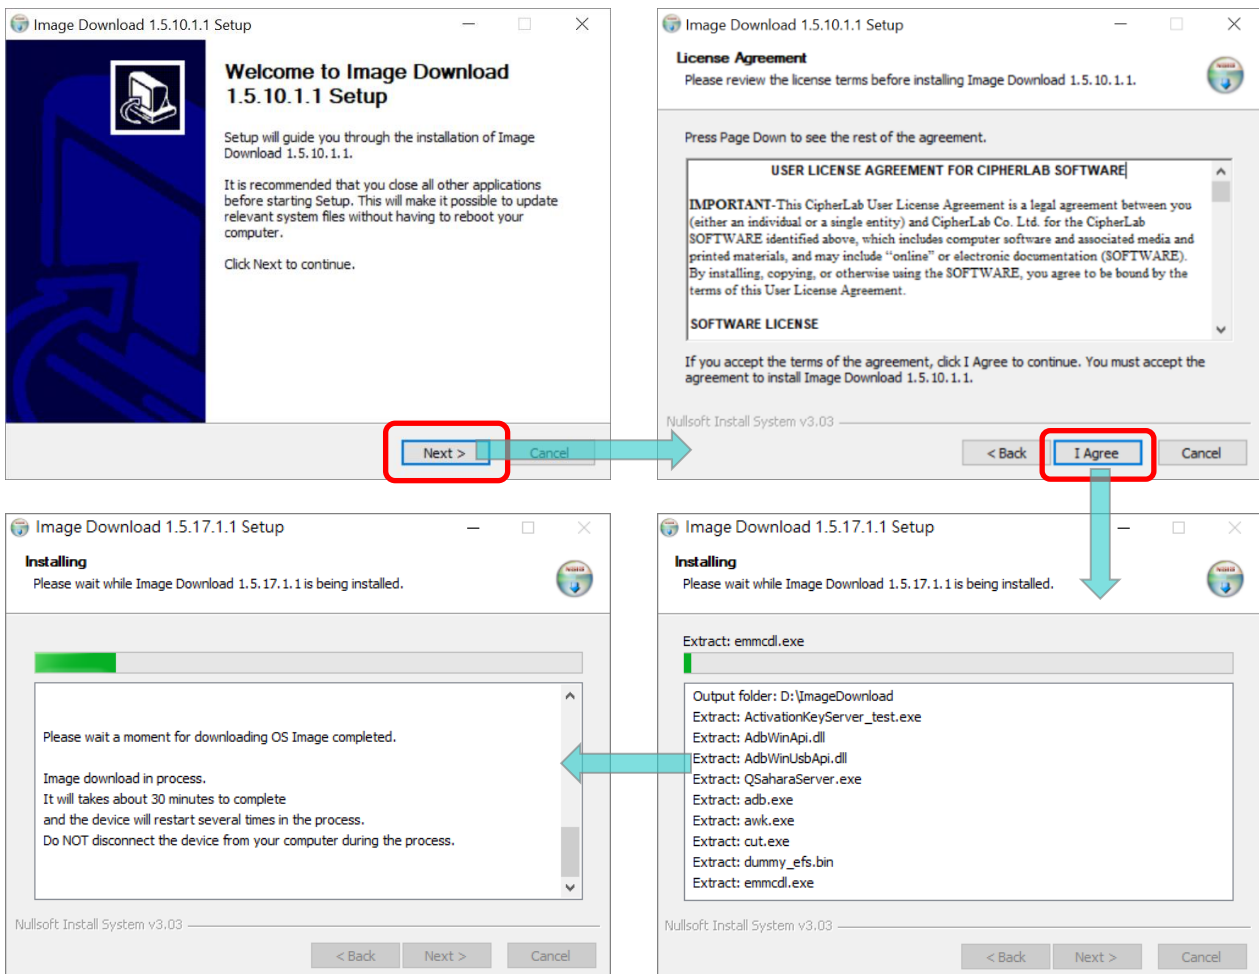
Image Download 1.5.10.1.1 Setup

Welcome to Image Download 1.5.10.1.1 Setup

Setup will guide you through the installation of Image Download 1.5.10.1.1.

It is recommended that you close all other applications before starting Setup. This will make it possible to update relevant system files without having to reboot your computer.

Click Next to continue.

Next >
Cancel

Image Download 1.5.10.1.1 Setup

License Agreement
Please review the license terms before installing Image Download 1.5.10.1.1.

Press Page Down to see the rest of the agreement.

USER LICENSE AGREEMENT FOR CIPHERLAB SOFTWARE

IMPORTANT-This CipherLab User License Agreement is a legal agreement between you (either an individual or a single entity) and CipherLab Co. Ltd. for the CipherLab SOFTWARE identified above, which includes computer software and associated media and printed materials, and may include "online" or electronic documentation (SOFTWARE). By installing, copying, or otherwise using the SOFTWARE, you agree to be bound by the terms of this User License Agreement.

SOFTWARE LICENSE

If you accept the terms of the agreement, click I Agree to continue. You must accept the agreement to install Image Download 1.5.10.1.1.

Nullsoft Install System v3.03

< Back
I Agree
Cancel

Image Download 1.5.17.1.1 Setup

Installing
Please wait while Image Download 1.5.17.1.1 is being installed.

Please wait a moment for downloading OS Image completed.

Image download in process.
It will takes about 30 minutes to complete
and the device will restart several times in the process.
Do NOT disconnect the device from your computer during the process.

Nullsoft Install System v3.03

< Back
Next >
Cancel

Image Download 1.5.17.1.1 Setup

Installing
Please wait while Image Download 1.5.17.1.1 is being installed.

Extract: emmcdl.exe

Output folder: D:\ImageDownload
Extract: ActivationKeyServer_test.exe
Extract: AdbWinApi.dll
Extract: AdbWinUsbApi.dll
Extract: QSaharaServer.exe
Extract: adb.exe
Extract: awk.exe
Extract: cut.exe
Extract: dummy_efs.bin
Extract: emmcdl.exe

Nullsoft Install System v3.03

< Back
Next >
Cancel